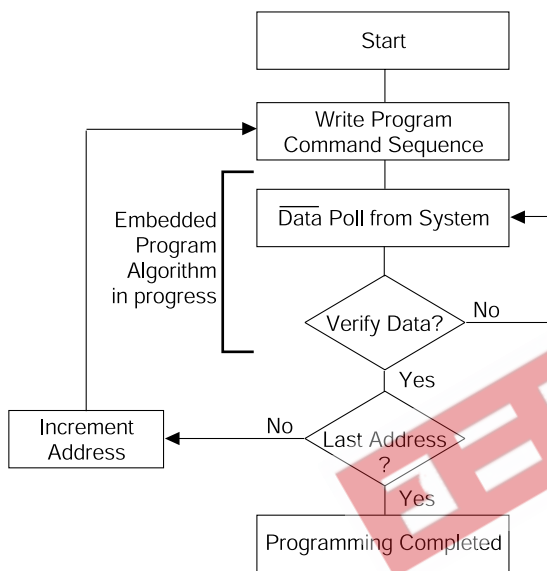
Start

Write Program Command Sequence

Embedded Program Algorithm in progress

$\overline{\text{Data}}$ Poll from System

Verify Data?

No

Yes

Increment Address

No

Last Address ?

Yes

Programming Completed